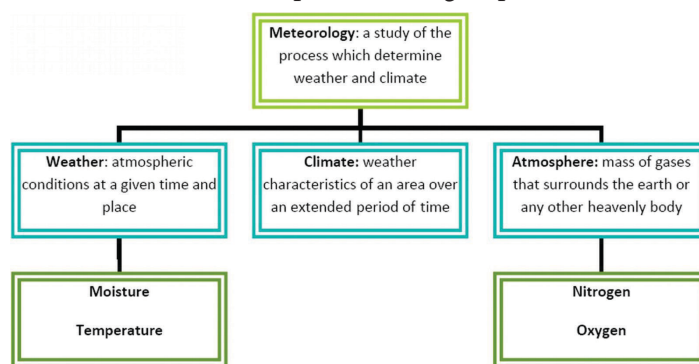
Meteorology: a study of the process which determine weather and climate

Weather: atmospheric conditions at a given time and place

Climate: weather characteristics of an area over an extended period of time

Atmosphere: mass of gases that surrounds the earth or any other heavenly body

Moisture

Temperature

Nitrogen

Oxygen